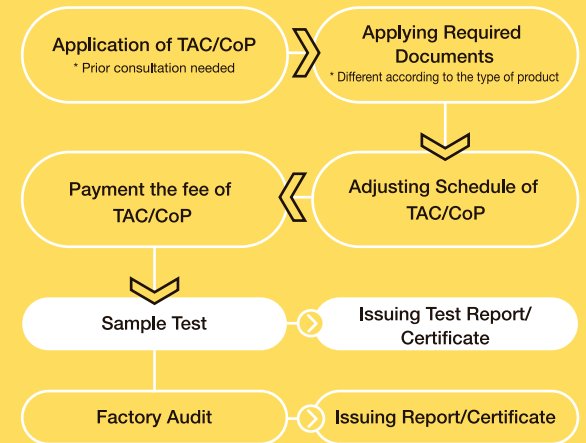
Application of TAC/CoP
* Prior consultation needed

Applying Required Documents
* Different according to the type of product

Adjusting Schedule of TAC/CoP

Payment the fee of TAC/CoP

Sample Test

Issuing Test Report/ Certificate

Factory Audit

Issuing Report/Certificate